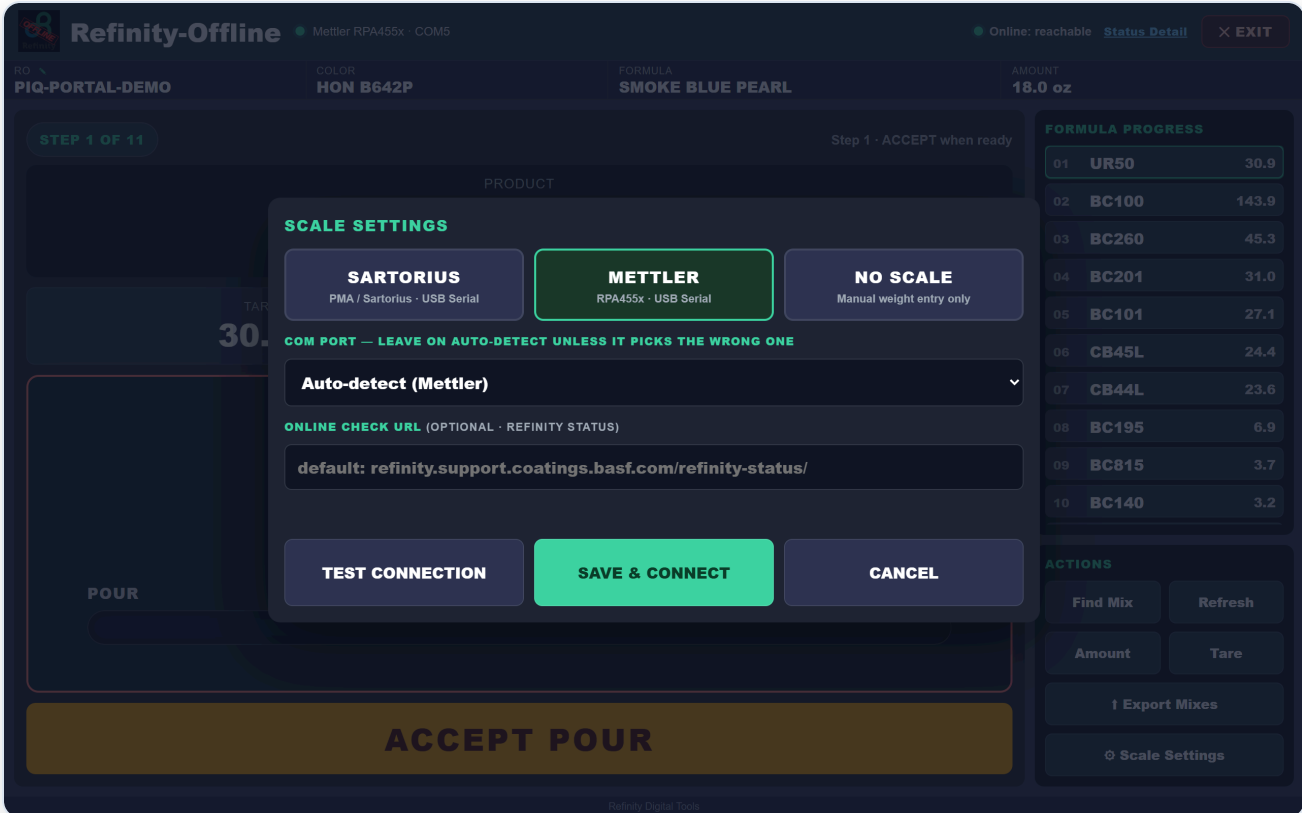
Refinity-Offline
Mettler RPA455x · COM5
Online: reachable Status Detail
✕ EXIT

RO ✎
PIQ-PORTAL-DEMO
COLOR
HON B642P
FORMULA
SMOKE BLUE PEARL
AMOUNT
18.0 oz

STEP 1 OF 11
Step 1 · ACCEPT when ready
PRODUCT
TAR
30.

SCALE SETTINGS

SARTORIUS
PMA / Sartorius · USB Serial

METTLER
RPA455x · USB Serial

NO SCALE
Manual weight entry only

COM PORT — LEAVE ON AUTO-DETECT UNLESS IT PICKS THE WRONG ONE
Auto-detect (Mettler)

ONLINE CHECK URL (OPTIONAL · REFINITY STATUS)
default: refinity.support.coatings.basf.com/refinity-status/

TEST CONNECTION
SAVE & CONNECT
CANCEL

POUR

ACCEPT POUR

FORMULA PROGRESS

| | | |
|---|---|---|
| 01 | UR50 | 30.9 |
| 02 | BC100 | 143.9 |
| 03 | BC260 | 45.3 |
| 04 | BC201 | 31.0 |
| 05 | BC101 | 27.1 |
| 06 | CB45L | 24.4 |
| 07 | CB44L | 23.6 |
| 08 | BC195 | 6.9 |
| 09 | BC815 | 3.7 |
| 10 | BC140 | 3.2 |

ACTIONS
Find Mix
Refresh
Amount
Tare
↑ Export Mixes
⚙ Scale Settings

Refinity Digital Tools